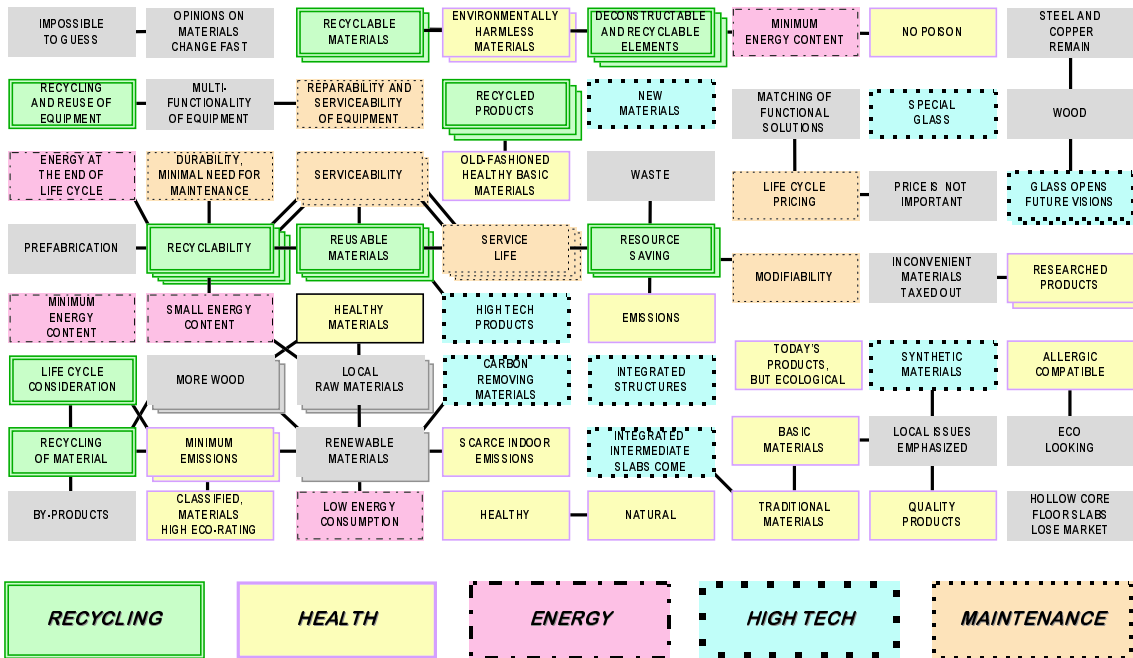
IMPOSSIBLE TO GUESS

OPINIONS ON MATERIALS CHANGE FAST

RECYCLABLE MATERIALS

ENVIRONMENTALLY HARMLESS MATERIALS

DECONSTRUCTABLE AND RECYCLABLE ELEMENTS

MINIMUM ENERGY CONTENT

NO POISON

STEEL AND COPPER REMAIN

RECYCLING AND REUSE OF EQUIPMENT

MULTI-FUNCTIONALITY OF EQUIPMENT

REPARABILITY AND SERVICEABILITY OF EQUIPMENT

RECYCLED PRODUCTS

NEW MATERIALS

MATCHING OF FUNCTIONAL SOLUTIONS

SPECIAL GLASS

WOOD

ENERGY AT THE END OF LIFE CYCLE

DURABILITY, MINIMAL NEED FOR MAINTENANCE

SERVICEABILITY

OLD-FASHIONED HEALTHY BASIC MATERIALS

WASTE

LIFE CYCLE PRICING

PRICE IS NOT IMPORTANT

GLASS OPENS FUTURE VISIONS

PREFABRICATION

RECYCLABILITY

REUSABLE MATERIALS

SERVICE LIFE

RESOURCE SAVING

MODIFIABILITY

INCONVENIENT MATERIALS TAXED OUT

RESEARCHED PRODUCTS

MINIMUM ENERGY CONTENT

SMALL ENERGY CONTENT

HEALTHY MATERIALS

HIGH TECH PRODUCTS

EMISSIONS

LIFE CYCLE CONSIDERATION

MORE WOOD

LOCAL RAW MATERIALS

CARBON REMOVING MATERIALS

INTEGRATED STRUCTURES

TODAY'S PRODUCTS, BUT ECOLOGICAL

SYNTHETIC MATERIALS

ALLERGIC COMPATIBLE

RECYCLING OF MATERIAL

MINIMUM EMISSIONS

RENEWABLE MATERIALS

SCARCE INDOOR EMISSIONS

INTEGRATED INTERMEDIATE SLABS COME

BASIC MATERIALS

LOCAL ISSUES EMPHASIZED

ECO LOOKING

BY-PRODUCTS

CLASSIFIED, MATERIALS HIGH ECO-RATING

LOW ENERGY CONSUMPTION

HEALTHY

NATURAL

TRADITIONAL MATERIALS

QUALITY PRODUCTS

HOLLOW CORE FLOOR SLABS LOSE MARKET

RECYCLING

HEALTH

ENERGY

HIGH TECH

MAINTENANCE